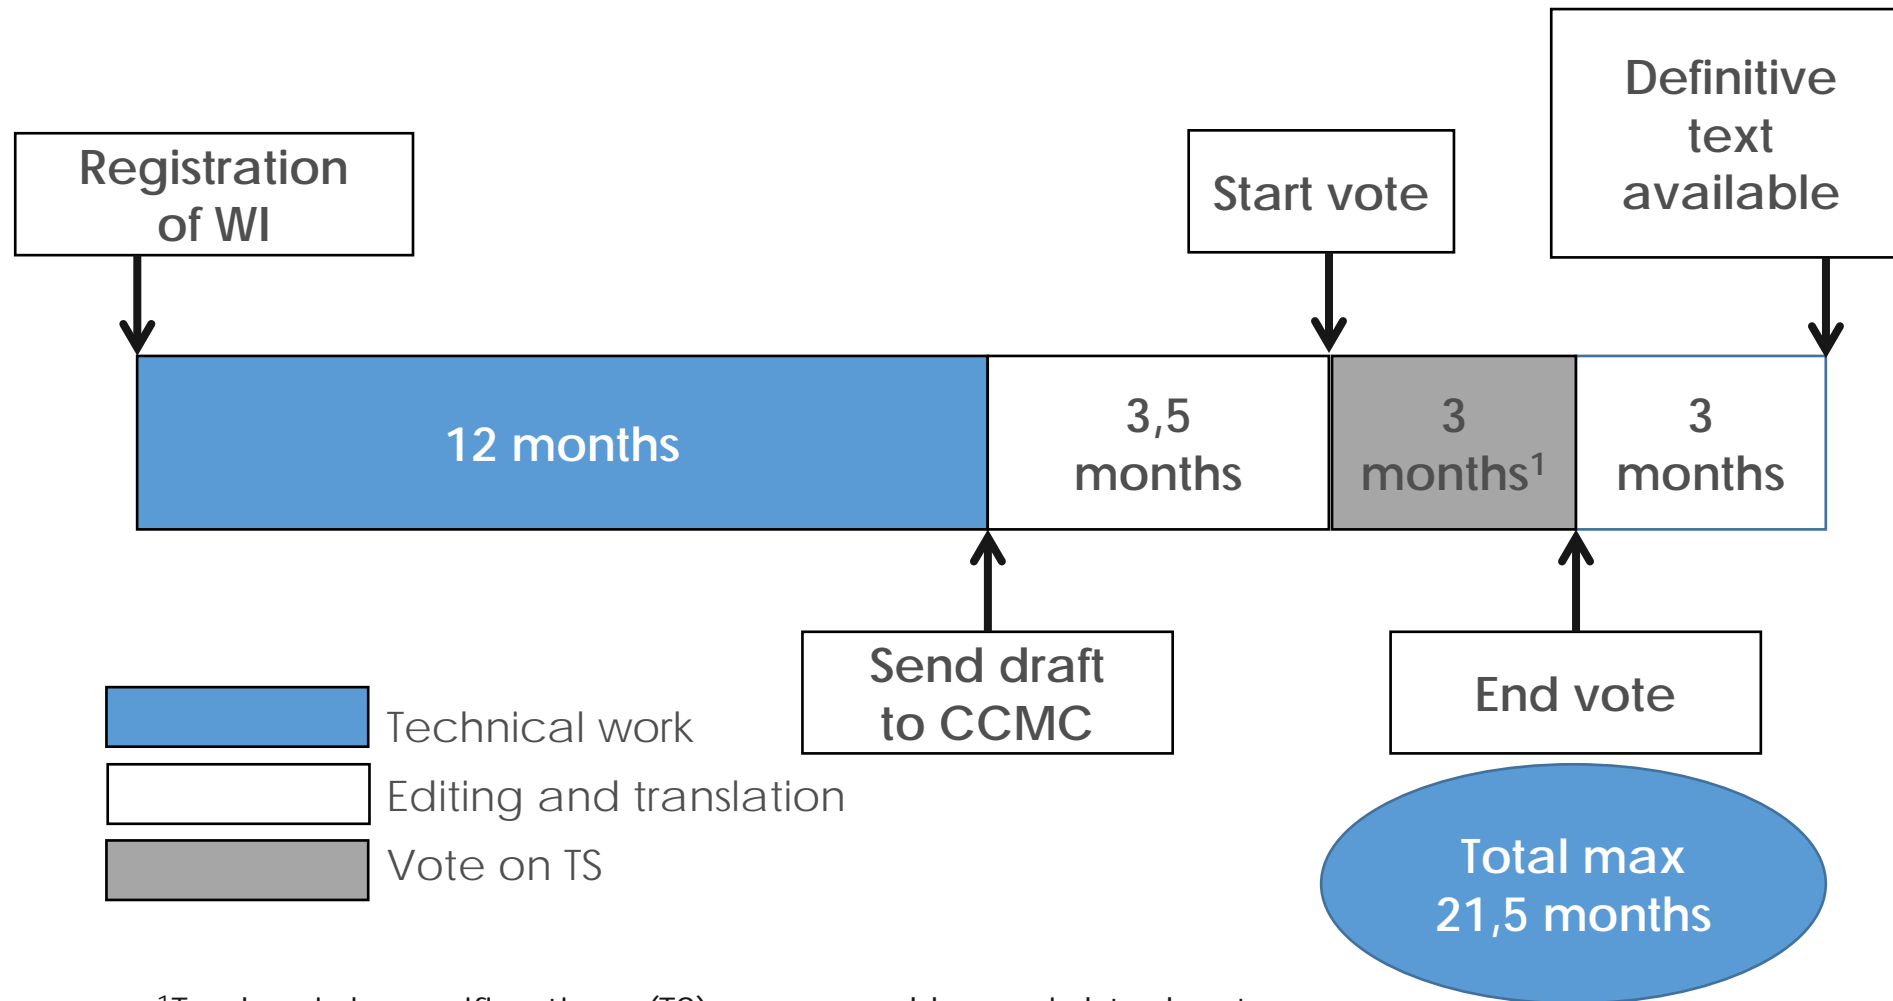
Registration of WI

Start vote

Definitive text available

12 months

3,5 months

3 months$^1$

3 months

Send draft to CCMC

End vote

Technical work

Editing and translation

Vote on TS

Total max 21,5 months

$^1$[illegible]